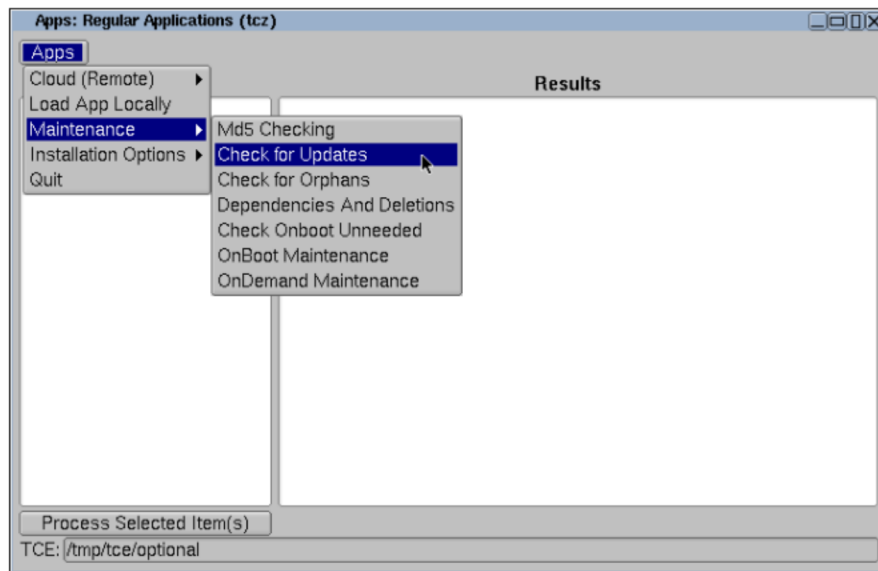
Apps: Regular Applications (tcz)

Apps

Cloud (Remote)
Load App Locally
Maintenance
Installation Options
Quit

Md5 Checking
Check for Updates
Check for Orphans
Dependencies And Deletions
Check Onboot Unneeded
OnBoot Maintenance
OnDemand Maintenance

Results

Process Selected Item(s)

TCE: /tmp/tce/optional